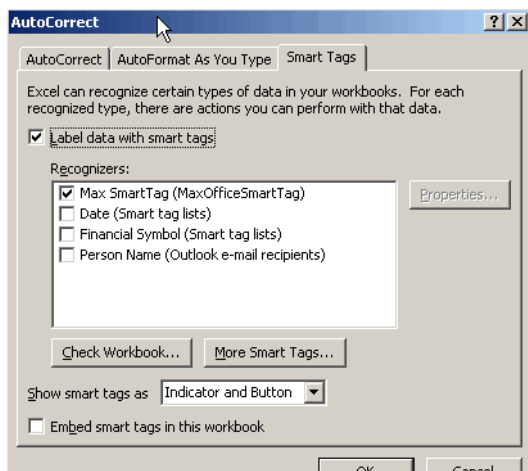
AutoCorrect

?

AutoCorrect | AutoFormat As You Type | Smart Tags

Excel can recognize certain types of data in your workbooks. For each recognized type, there are actions you can perform with that data.

☑ Label data with smart tags

Recognizers:

☑ Max SmartTag (MaxOfficeSmartTag)
☐ Date (Smart tag lists)
☐ Financial Symbol (Smart tag lists)
☐ Person Name (Outlook e-mail recipients)

Properties...

Check Workbook...

More Smart Tags...

Show smart tags as Indicator and Button

☐ Embed smart tags in this workbook

OK

Cancel